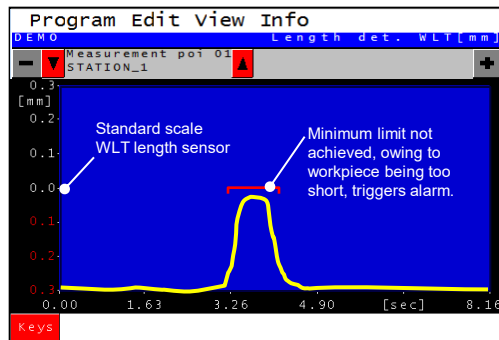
Program Edit View Info

DEMO

Length det. WLT[mm]

Measurement poi 01
STATION_1

0.3
[mm]
0.2
0.1
0.0
0.1
0.2
0.3

0.00 1.63 3.26 4.90 [sec] 8.16

Standard scale WLT length sensor

Minimum limit not achieved, owing to workpiece being too short, triggers alarm.

Keys